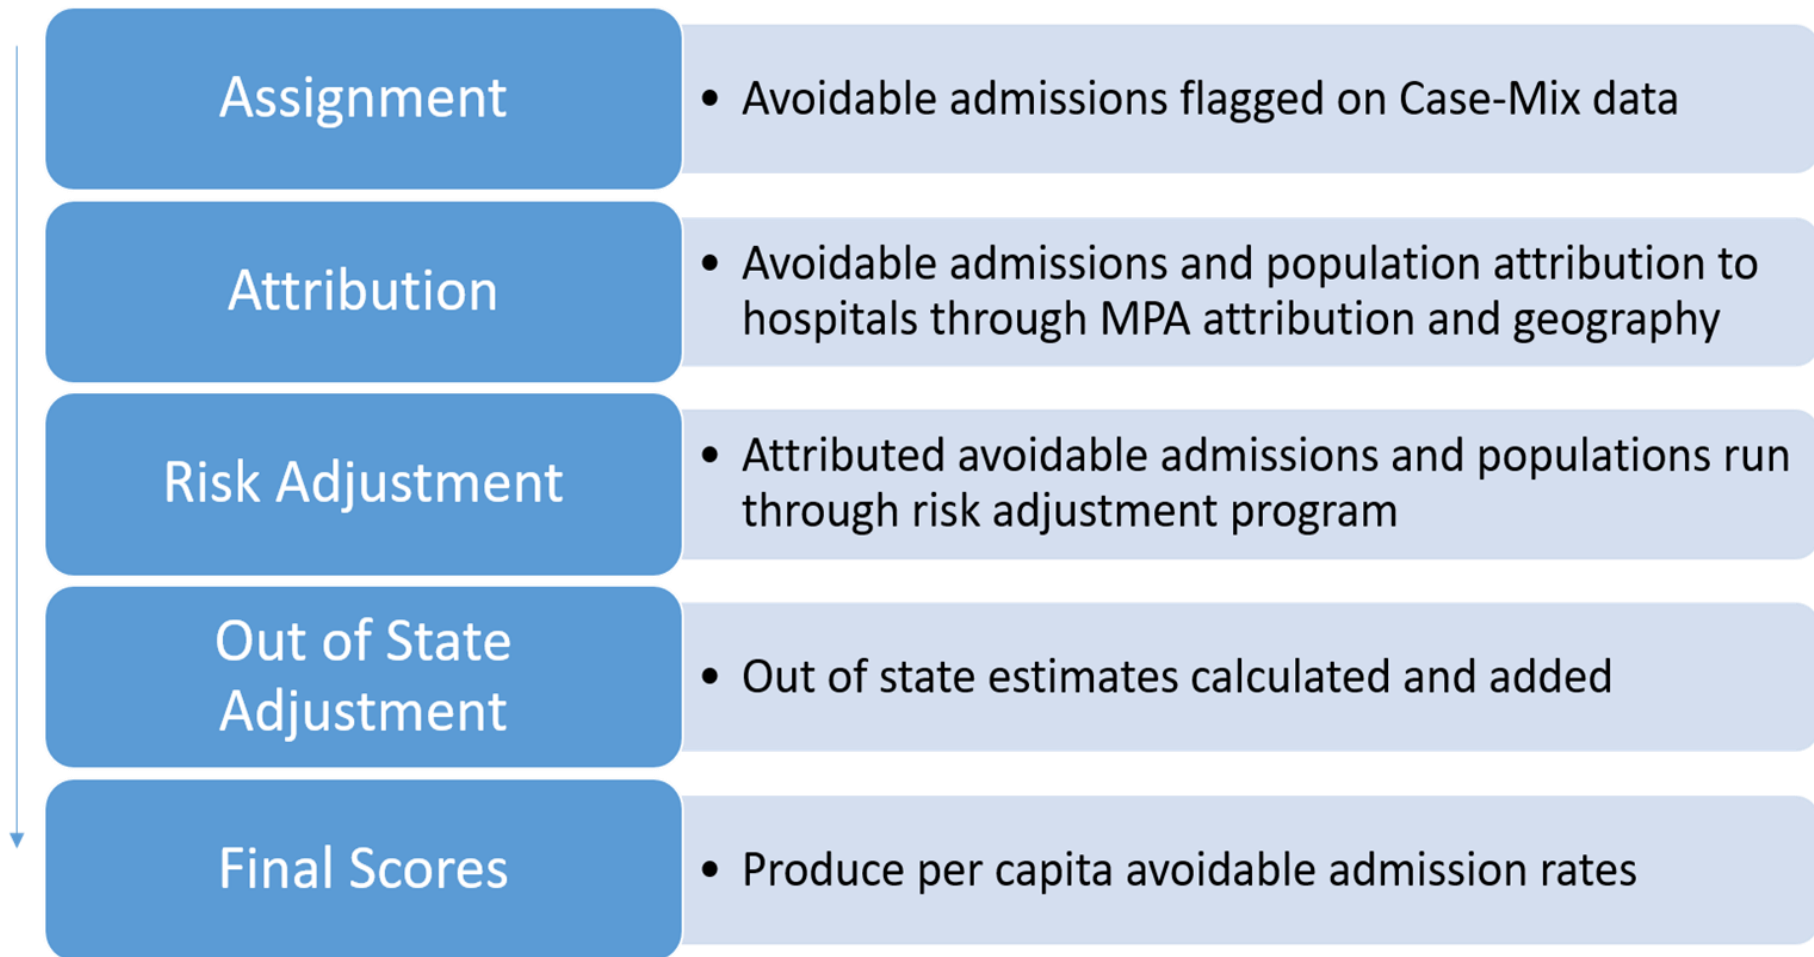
Assignment

• Avoidable admissions flagged on Case-Mix data

Attribution

• Avoidable admissions and population attribution to hospitals through MPA attribution and geography

Risk Adjustment

• Attributed avoidable admissions and populations run through risk adjustment program

Out of State Adjustment

• Out of state estimates calculated and added

Final Scores

• Produce per capita avoidable admission rates